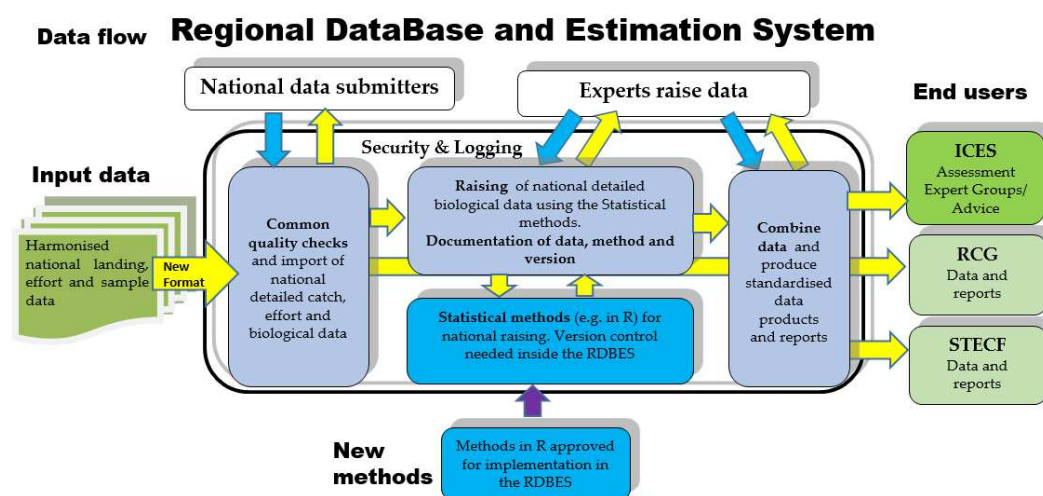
Data flow

Regional DataBase and Estimation System

National data submitters

Experts raise data

End users

Security & Logging

Input data

Harmonised national landing, effort and sample data

New Format

Common quality checks and import of national detailed catch, effort and biological data

Raising of national detailed biological data using the Statistical methods.
Documentation of data, method and version

Statistical methods (e.g. in R) for national raising. Version control needed inside the RDBES

Combine data and produce standardised data products and reports

ICES
Assessment Expert Groups/ Advice

RCG
Data and reports

STECF
Data and reports

New methods

Methods in R approved for implementation in the RDBES